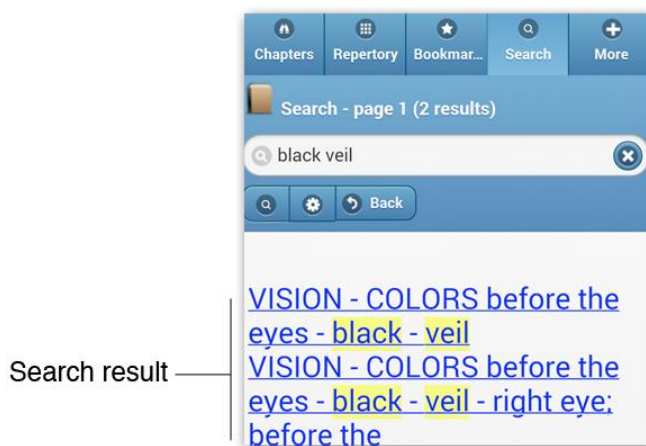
Chapters Repertory Bookmar... Search More

Search - page 1 (2 results)

black veil

Back

VISION - COLORS before the eyes - black - veil
VISION - COLORS before the eyes - black - veil - right eye; before the

Search result